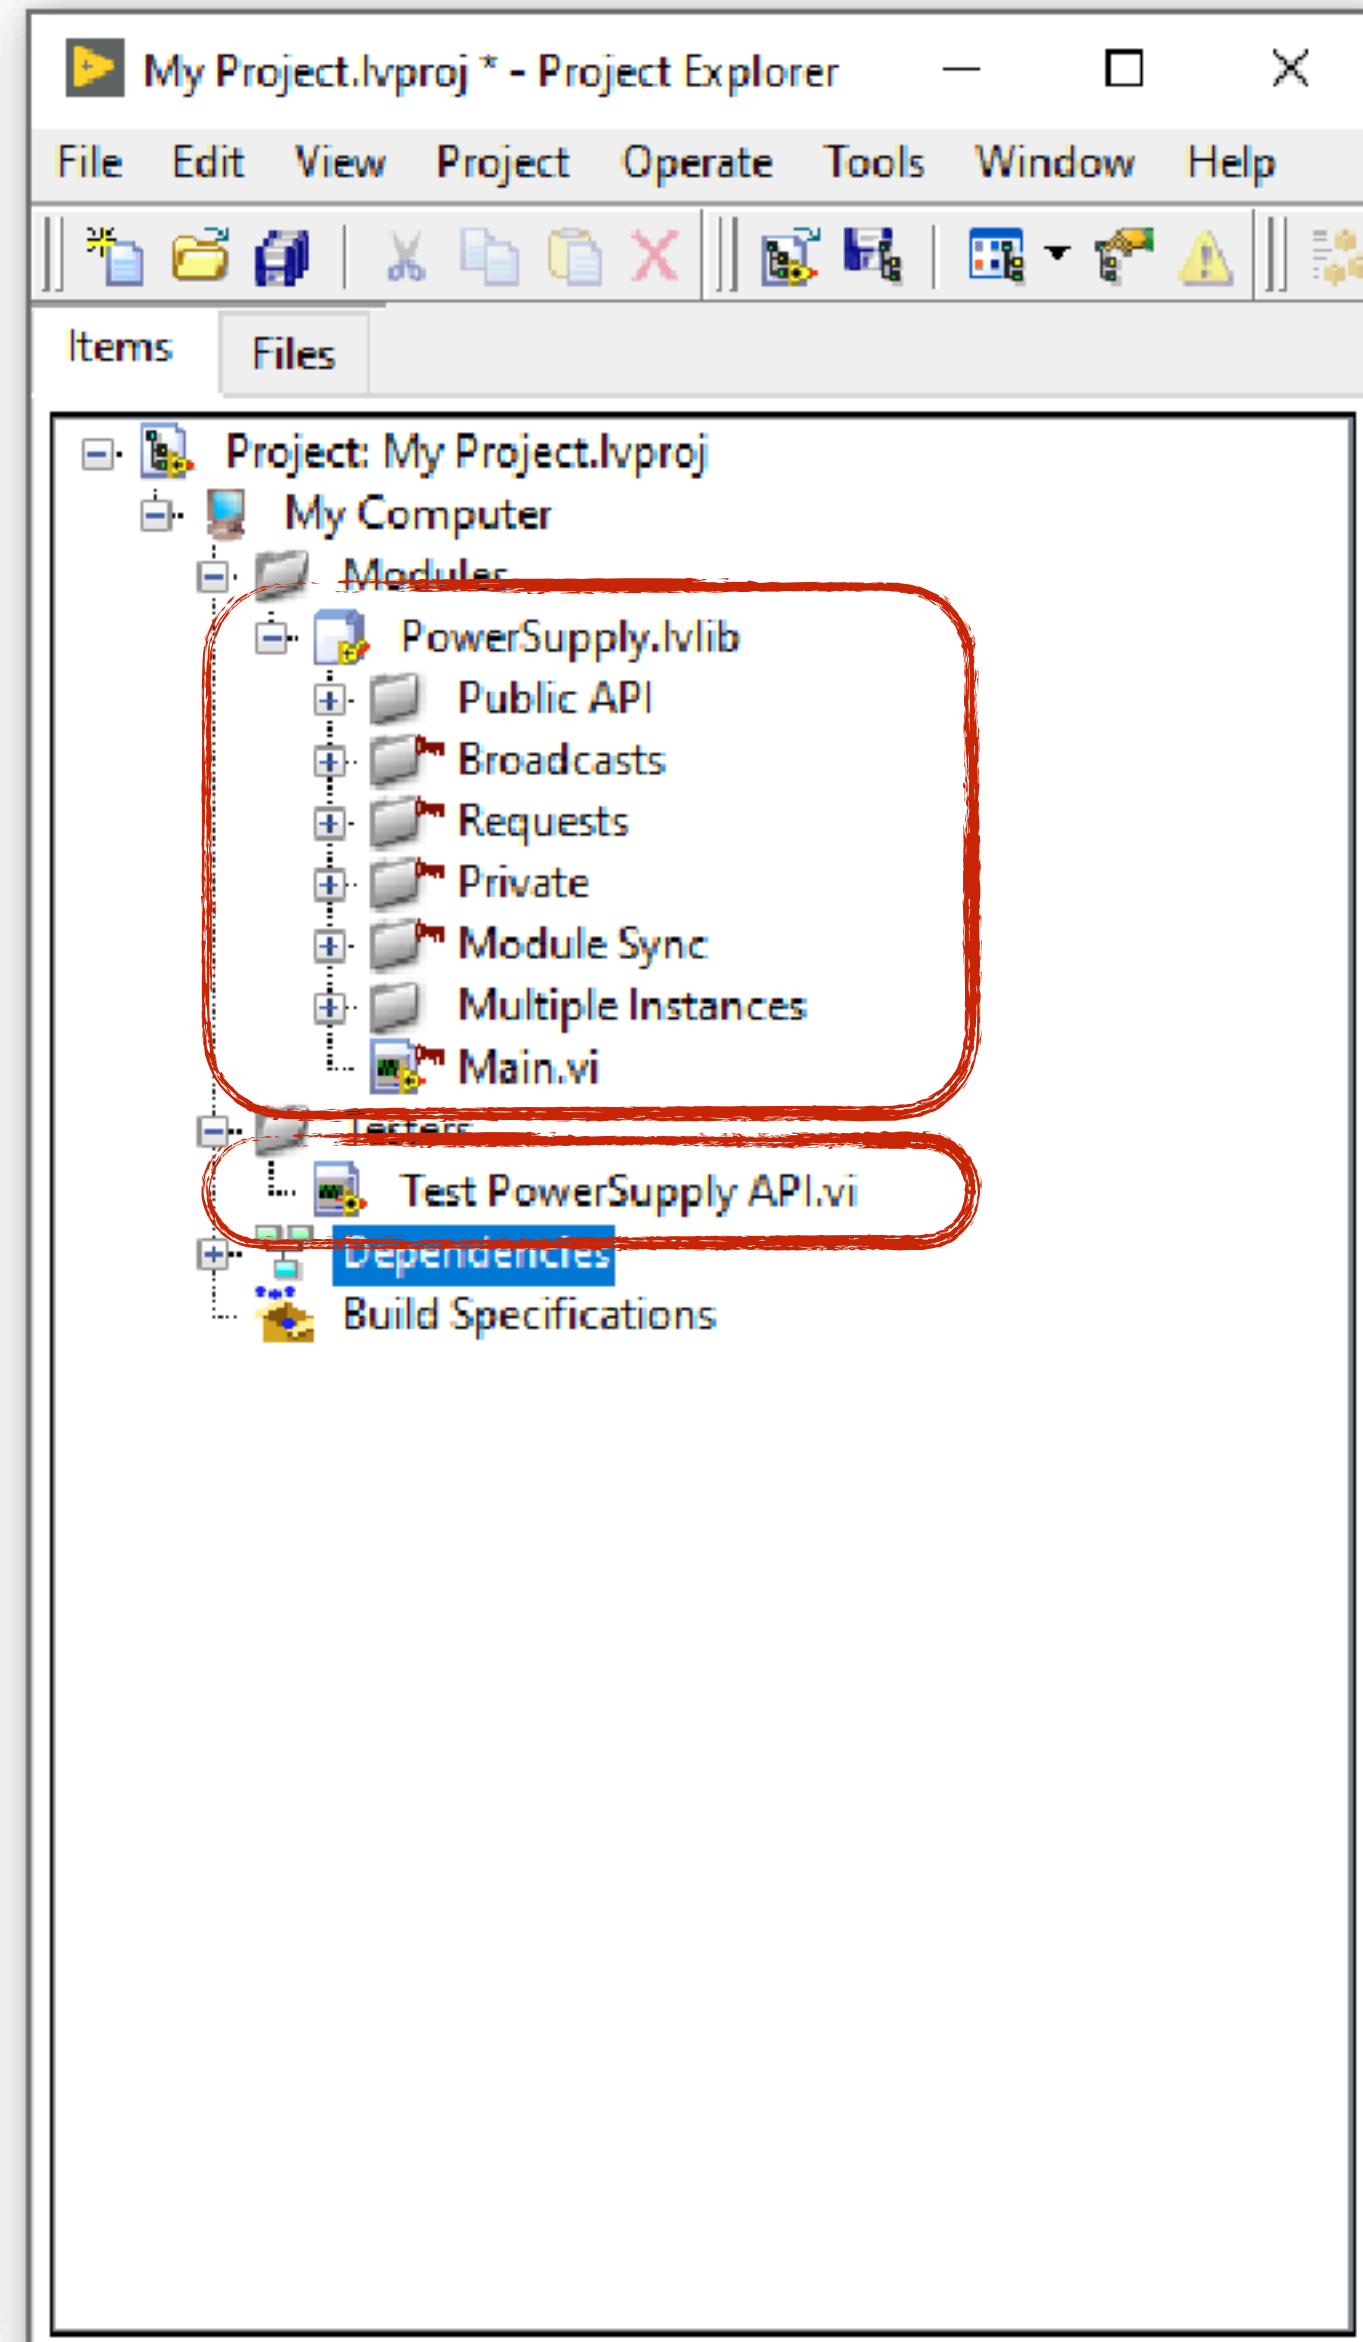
My Project.lvproj * - Project Explorer

File Edit View Project Operate Tools Window Help

Items Files

Project: My Project.lvproj
My Computer
Modules
PowerSupply.lvlib
Public API
Broadcasts
Requests
Private
Module Sync
Multiple Instances
Main.vi
Testers
Test PowerSupply API.vi
Dependencies
Build Specifications